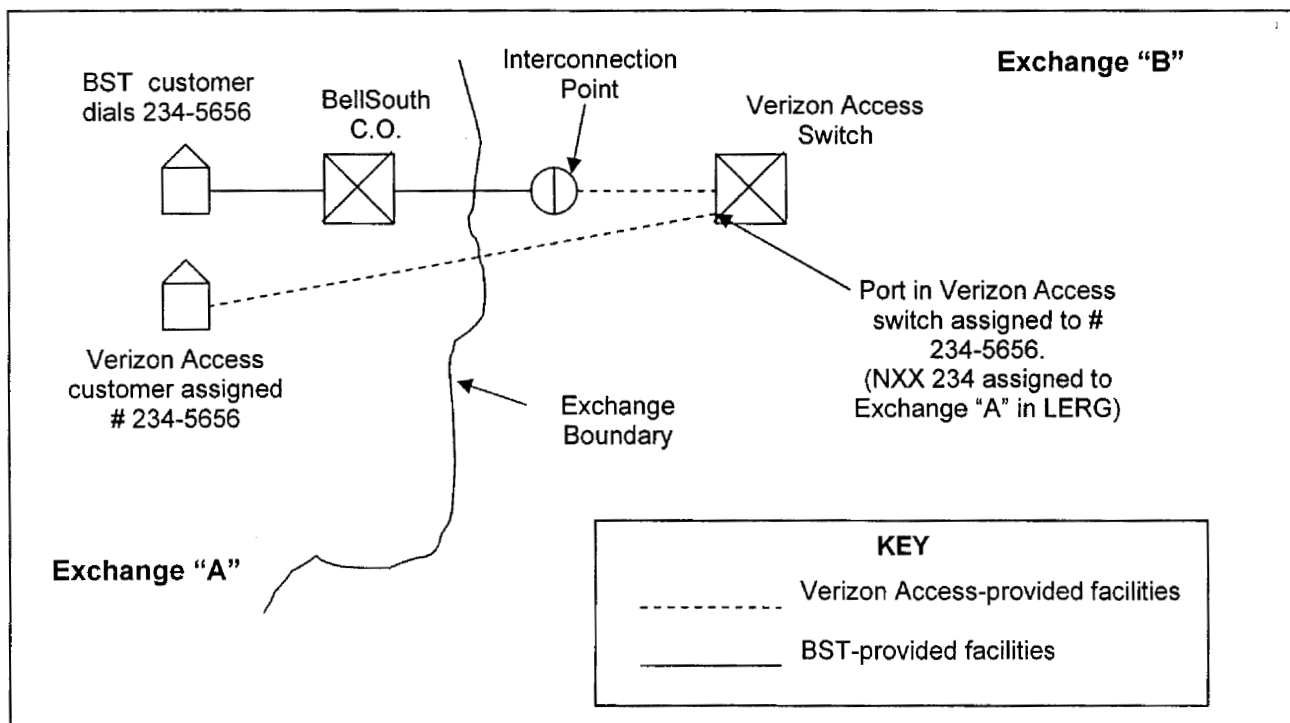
BST customer dials 234-5656

BellSouth C.O.

Interconnection Point

Exchange "B"

Verizon Access Switch

Port in Verizon Access switch assigned to # 234-5656. (NXX 234 assigned to Exchange "A" in LERG)

Verizon Access customer assigned # 234-5656

Exchange Boundary

Exchange "A"

KEY

Verizon Access-provided facilities

BST-provided facilities